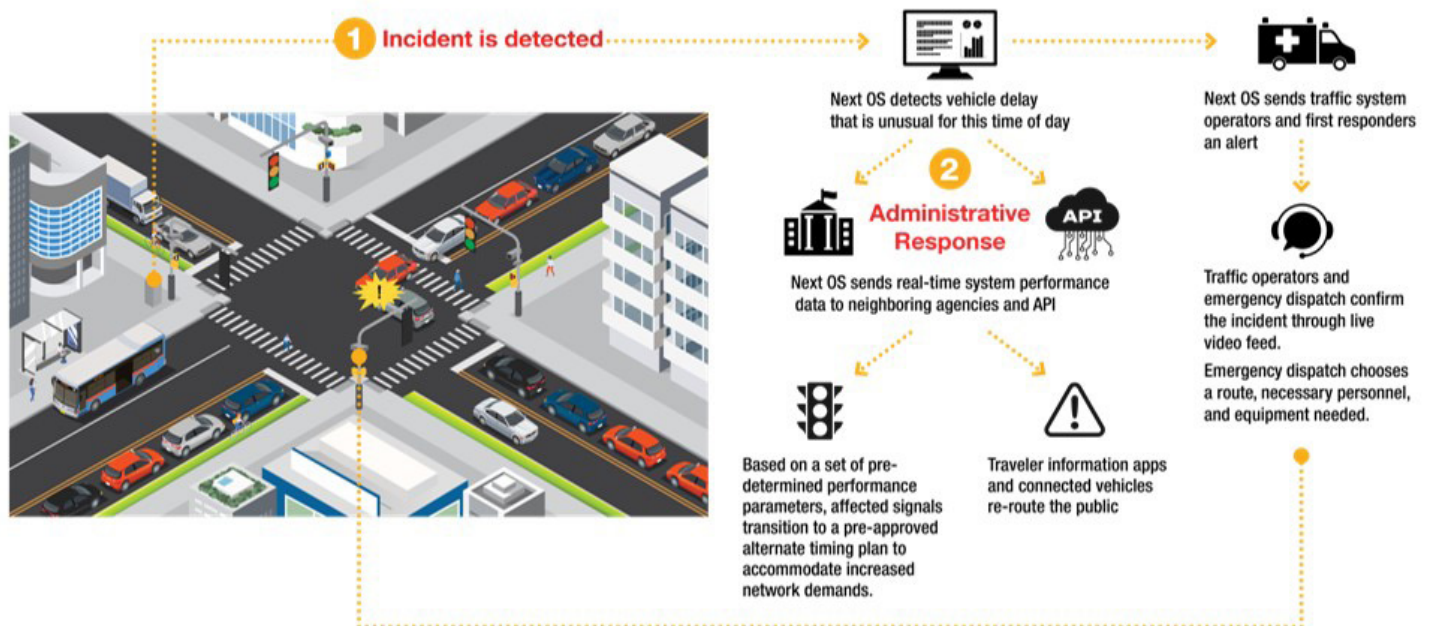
1 Incident is detected

Next OS detects vehicle delay that is unusual for this time of day

Next OS sends traffic system operators and first responders an alert

2 Administrative Response

API

Next OS sends real-time system performance data to neighboring agencies and API

Traffic operators and emergency dispatch confirm the incident through live video feed.

Emergency dispatch chooses a route, necessary personnel, and equipment needed.

Based on a set of pre-determined performance parameters, affected signals transition to a pre-approved alternate timing plan to accommodate increased network demands.

Traveler information apps and connected vehicles re-route the public